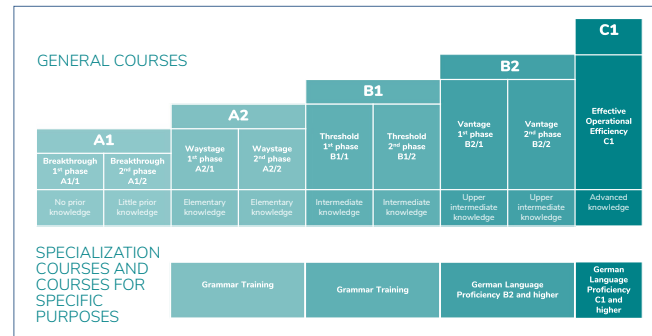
GENERAL COURSES

| A1 | | A2 | | B1 | | B2 | | C1 |
|---|---|---|---|---|---|---|---|---|
| Breakthrough $1^{st}$ phase A1/1 | Breakthrough $2^{nd}$ phase A1/2 | Waystage $1^{st}$ phase A2/1 | Waystage $2^{nd}$ phase A2/2 | Threshold $1^{st}$ phase B1/1 | Threshold $2^{nd}$ phase B1/2 | Vantage $1^{st}$ phase B2/1 | Vantage $2^{nd}$ phase B2/2 | Effective Operational Efficiency C1 |
| No prior knowledge | Little prior knowledge | Elementary knowledge | Elementary knowledge | Intermediate knowledge | Intermediate knowledge | Upper intermediate knowledge | Upper intermediate knowledge | Advanced knowledge |

SPECIALIZATION COURSES AND COURSES FOR SPECIFIC PURPOSES

Grammar Training

Grammar Training

German Language Proficiency B2 and higher

German Language Proficiency C1 and higher